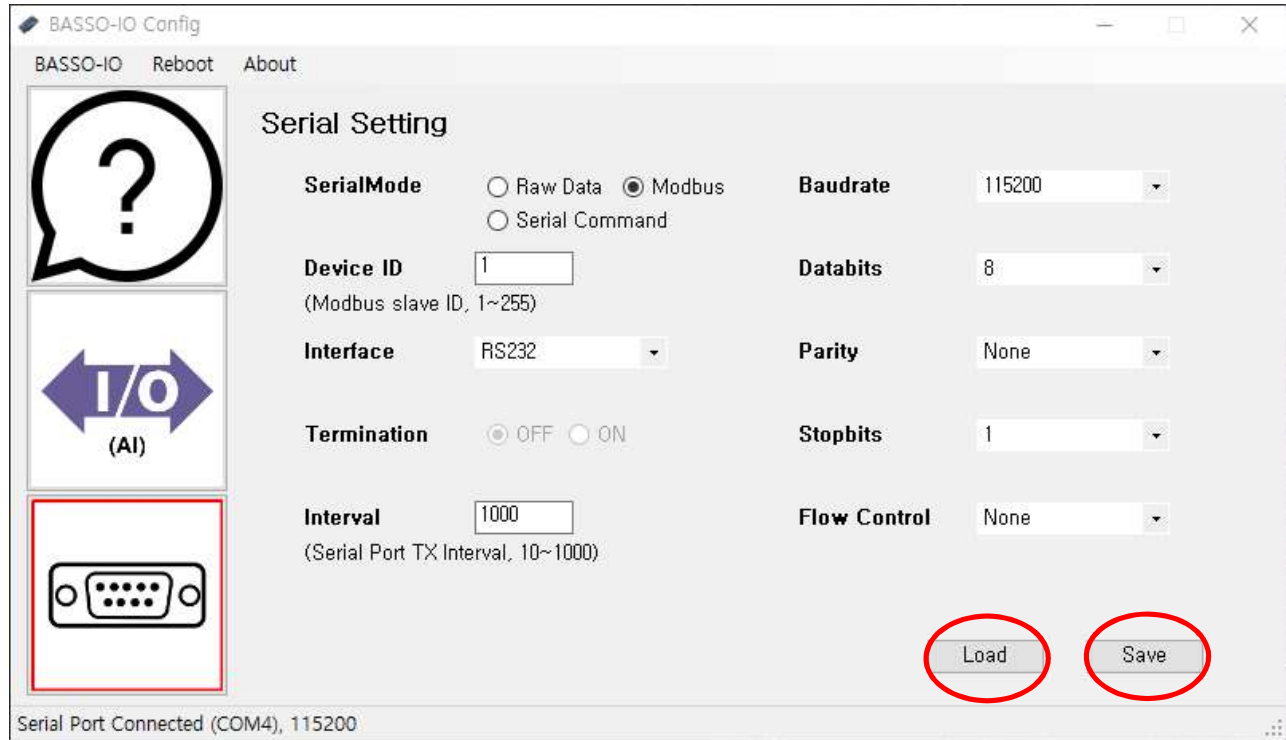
BASSO-IO Config

BASSO-IO Reboot About

?

I/O
(AI)

Serial Setting

SerialMode
Raw Data
Modbus
Serial Command

Device ID
1
(Modbus slave ID, 1~255)

Interface
RS232

Termination
OFF
ON

Interval
1000
(Serial Port TX Interval, 10~1000)

Baudrate
115200

Databits
8

Parity
None

Stopbits
1

Flow Control
None

Load
Save

Serial Port Connected (COM4), 115200